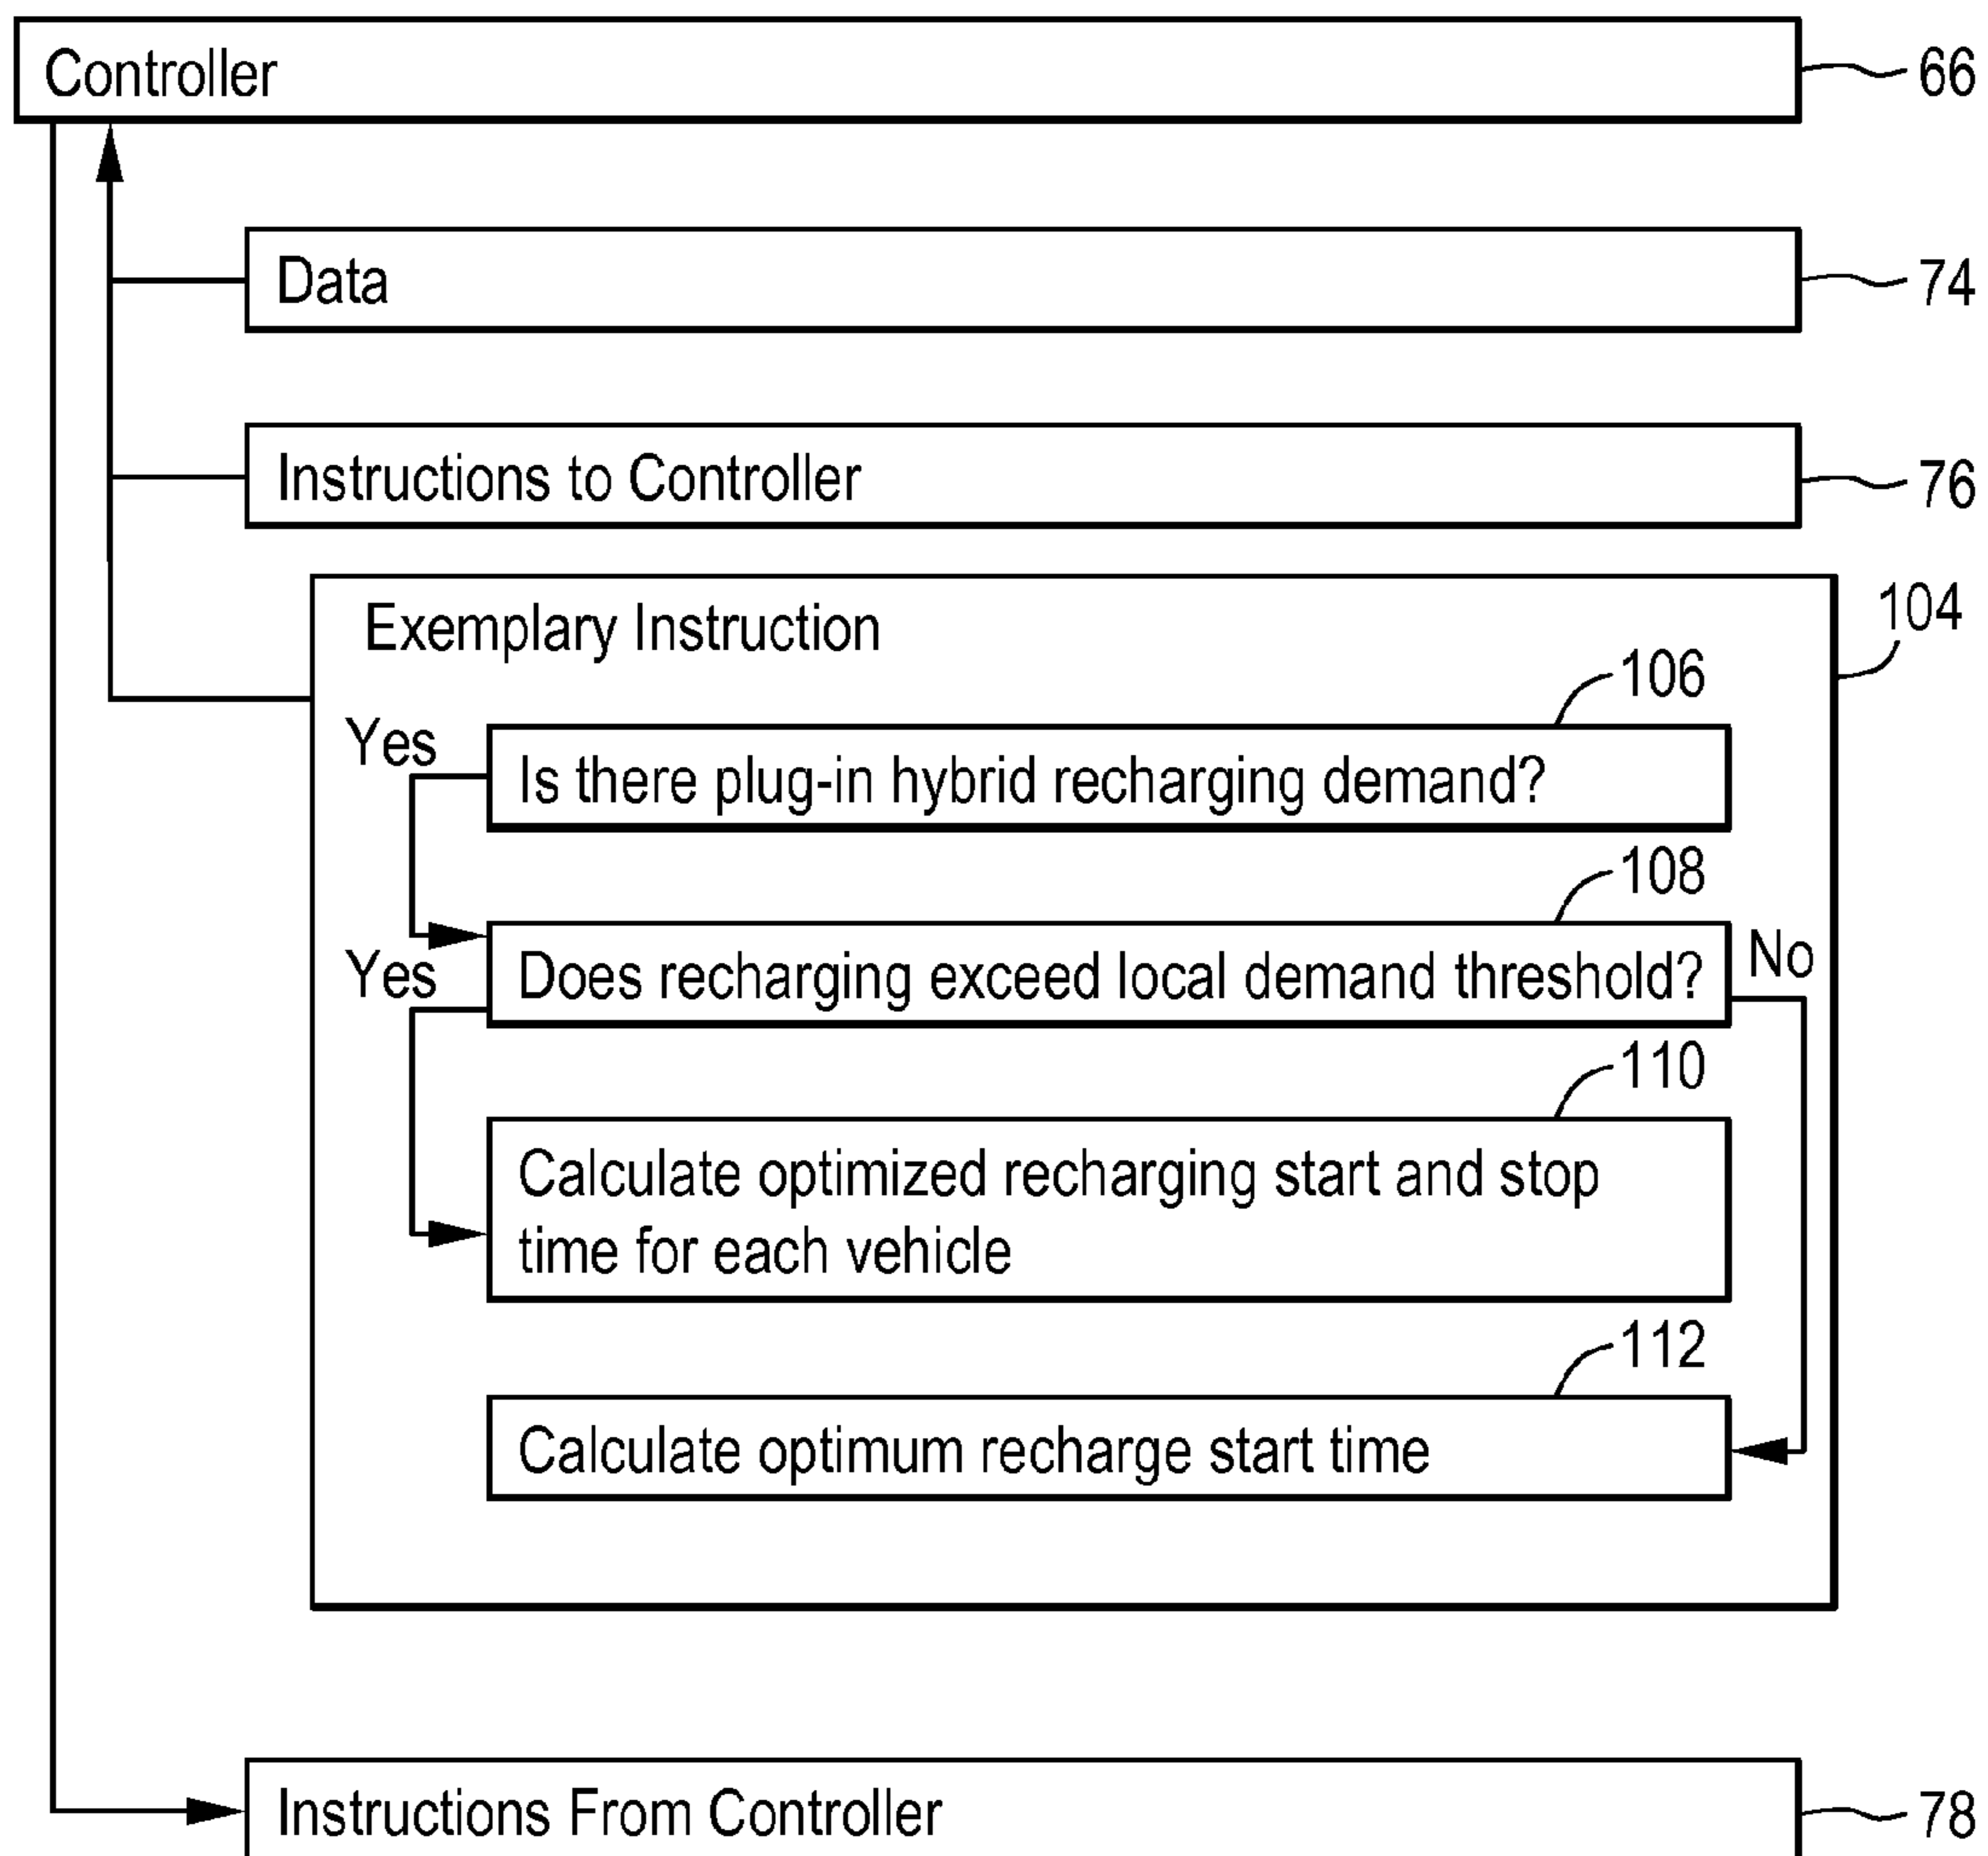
Controller
66

Data
74

Instructions to Controller
76

Exemplary Instruction
104

106
Yes
Is there plug-in hybrid recharging demand?

108
Yes
Does recharging exceed local demand threshold?
No

110
Calculate optimized recharging start and stop time for each vehicle

112
Calculate optimum recharge start time

Instructions From Controller
78